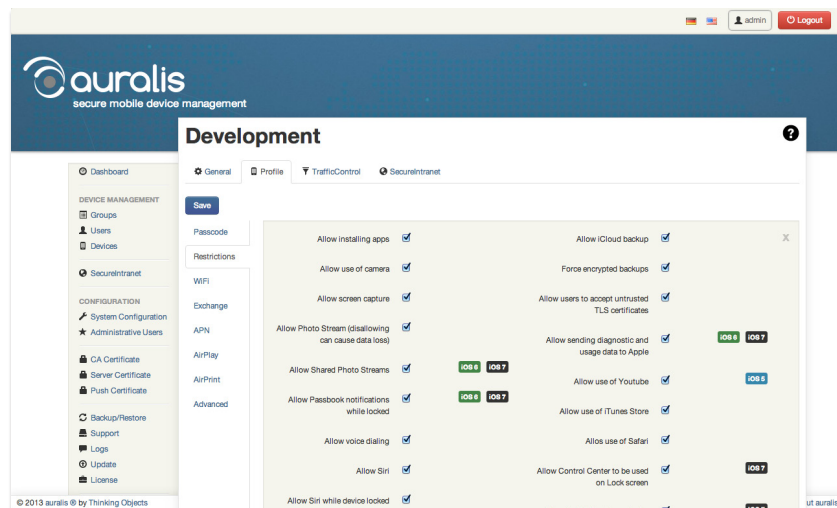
admin
Logout

auralis
secure mobile device management

Development

?

Dashboard

DEVICE MANAGEMENT
Groups
Users
Devices

SecureIntranet

CONFIGURATION
System Configuration
Administrative Users

CA Certificate
Server Certificate
Push Certificate

Backup/Restore
Support
Logs
Update
License

General
Profile
TrafficControl
SecureIntranet

Save

Passcode
Restrictions
WiFi
Exchange
APN
AirPlay
AirPrint
Advanced

X

Allow installing apps
Allow use of camera
Allow screen capture
Allow Photo Stream (disallowing can cause data loss)
Allow Shared Photo Streams iOS 6 iOS 7
Allow Passbook notifications while locked iOS 6 iOS 7
Allow voice dialing
Allow Siri
Allow Siri while device locked

Allow iCloud backup
Force encrypted backups
Allow users to accept untrusted TLS certificates
Allow sending diagnostic and usage data to Apple iOS 6 iOS 7
Allow use of Youtube iOS 5
Allow use of iTunes Store
Allos use of Safari
Allow Control Center to be used on Lock screen iOS 7

© 2013 auralis ® by Thinking Objects
ut auralis